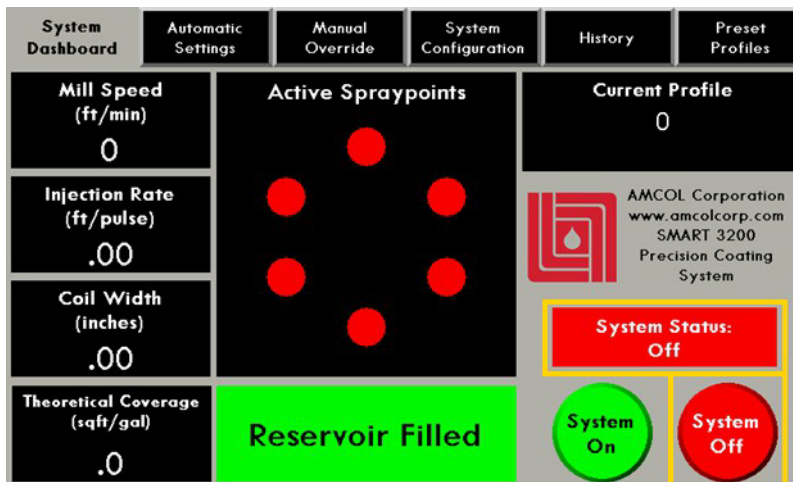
System Dashboard

Automatic Settings

Manual Override

System Configuration

History

Preset Profiles

Mill Speed (ft/min)

0

Active Spraypoints

Current Profile

0

Injection Rate (ft/pulse)

.00

AMCOL Corporation
www.amcolcorp.com
SMART 3200
Precision Coating System

Coil Width (inches)

.00

System Status: Off

Theoretical Coverage (sqft/gal)

.0

Reservoir Filled

System On

System Off